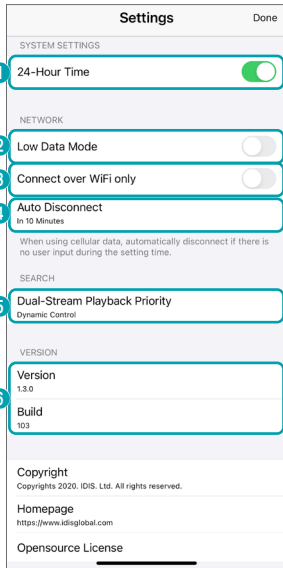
Settings
Done

SYSTEM SETTINGS

1
24-Hour Time

NETWORK

2
Low Data Mode

3
Connect over WiFi only

4
Auto Disconnect
In 10 Minutes

When using cellular data, automatically disconnect if there is no user input during the setting time.

SEARCH

5
Dual-Stream Playback Priority
Dynamic Control

VERSION

6
Version
1.3.0

Build
103

Copyright
Copyrights 2020. IDIS. Ltd. All rights reserved.

Homepage
https://www.idisglobal.com

Opensource License